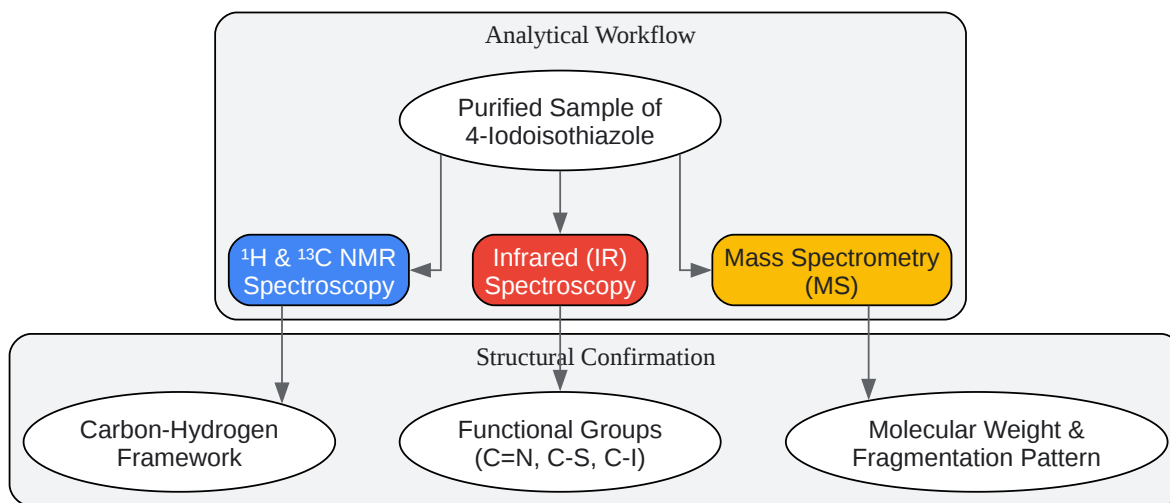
Analytical Workflow

Purified Sample of 4-Iodoisothiazole

$^{1}$H & $^{13}$C NMR Spectroscopy

Infrared (IR) Spectroscopy

Mass Spectrometry (MS)

Structural Confirmation

Carbon-Hydrogen Framework

Functional Groups (C=N, C-S, C-I)

Molecular Weight & Fragmentation Pattern